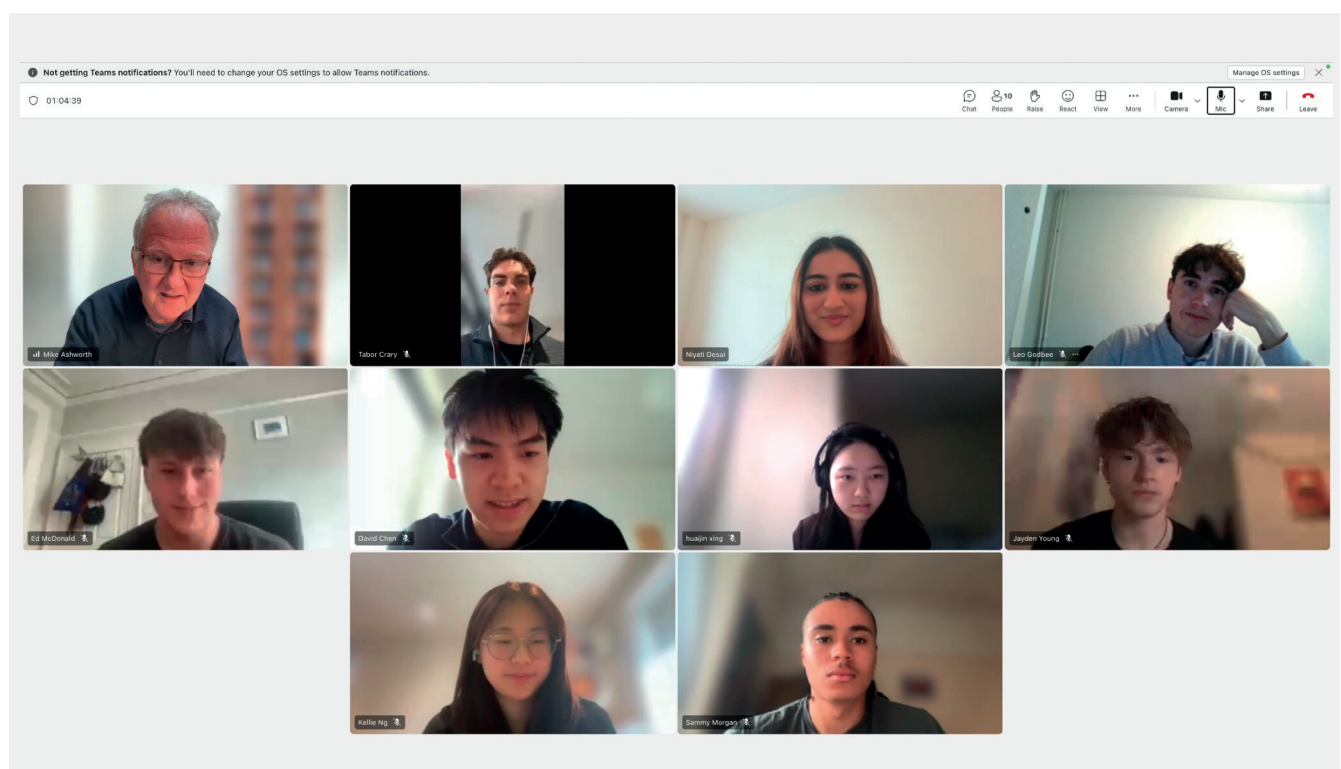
Not getting Teams notifications? You'll need to change your OS settings to allow Teams notifications.

Manage OS settings

01:04:39

Chat
10 People
Raise
React
View
More
Camera
Mic
Share
Leave

Mike Ashworth
Tabor Crary
Niyati Desai
Leo Godbee
Ed McDonald
David Chen
huaijin xing
Jayden Young
Kellie Ng
Sammy Morgan